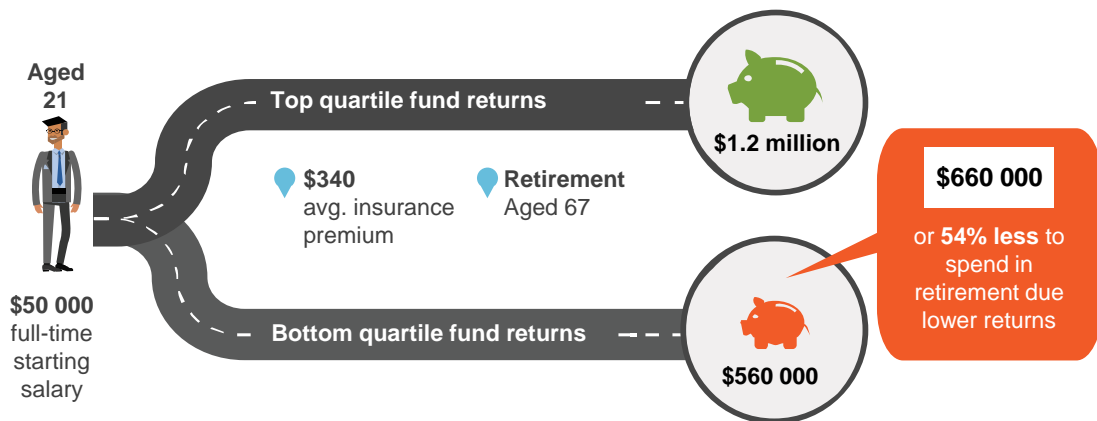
Aged 21

$50 000 full-time starting salary

Top quartile fund returns

$340 avg. insurance premium

Retirement Aged 67

Bottom quartile fund returns

$1.2 million

$560 000

$660 000

or 54% less to spend in retirement due lower returns